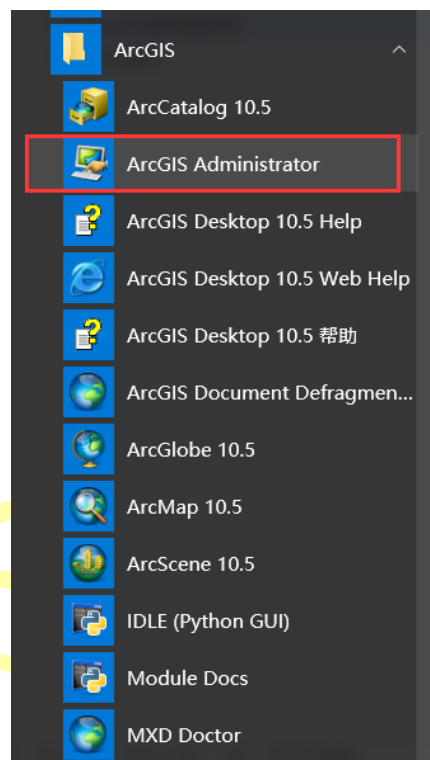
ArcGIS

ArcCatalog 10.5

ArcGIS Administrator

ArcGIS Desktop 10.5 Help

ArcGIS Desktop 10.5 Web Help

ArcGIS Desktop 10.5 帮助

ArcGIS Document Defragmen...

ArcGlobe 10.5

ArcMap 10.5

ArcScene 10.5

IDLE (Python GUI)

Module Docs

MXD Doctor